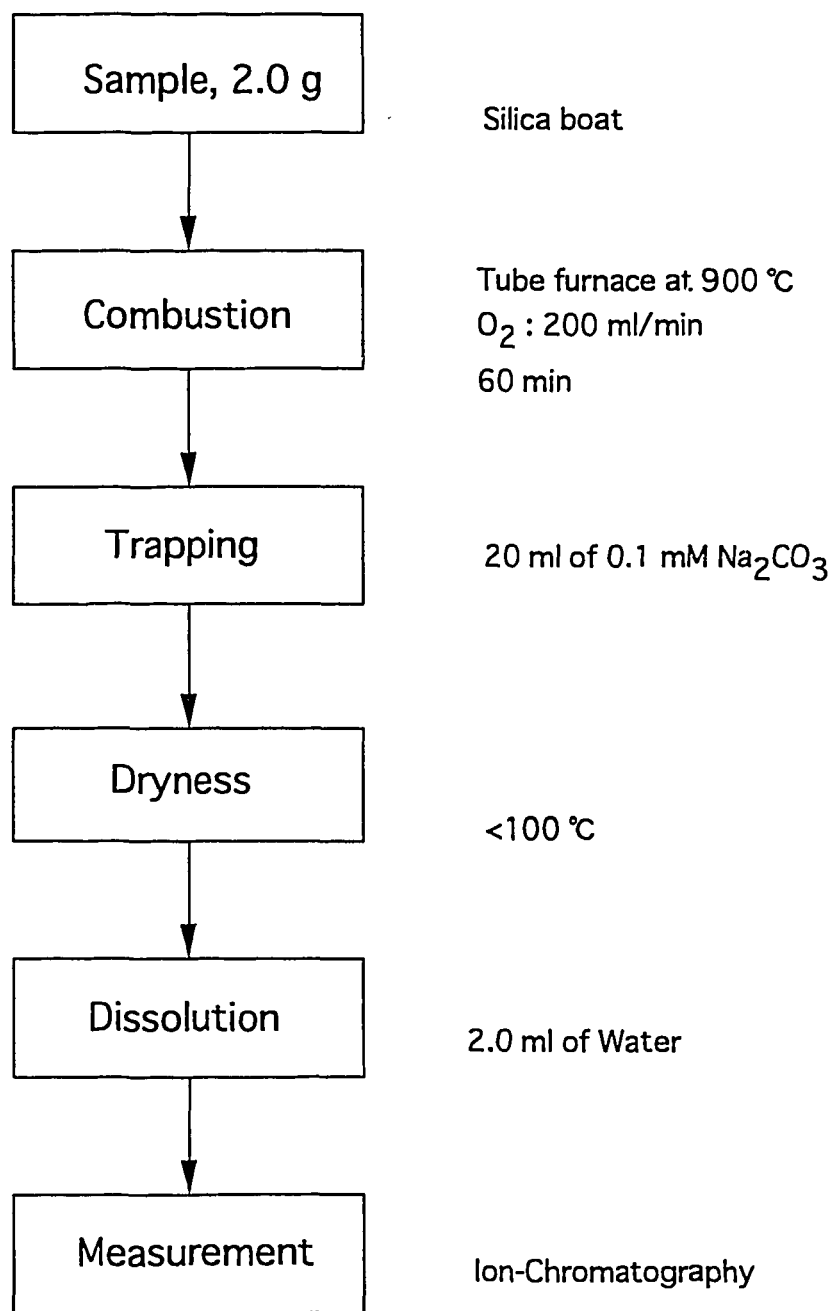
Sample, 2.0 g

Silica boat

Combustion

Tube furnace at 900 ℃
$O_2$ : 200 ml/min
60 min

Trapping

20 ml of 0.1 mM $Na_2CO_3$

Dryness

<100 ℃

Dissolution

2.0 ml of Water

Measurement

Ion-Chromatography